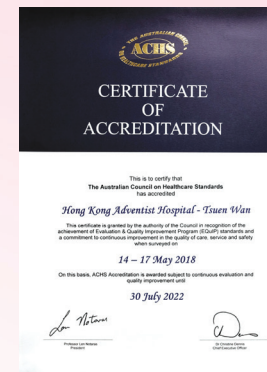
THE AUSTRALIAN COUNCIL ON HEALTHCARE STANDARDS
ACHS

CERTIFICATE OF ACCREDITATION

This is to certify that
The Australian Council on Healthcare Standards
has accredited

Hong Kong Adventist Hospital - Tsuen Wan

This certificate is granted by the authority of the Council in recognition of the achievement of Evaluation & Quality Improvement Program (EQuIP) standards and a commitment to continuous improvement in the quality of care, service and safety when surveyed on

14 – 17 May 2018

On this basis, ACHS Accreditation is awarded subject to continuous evaluation and quality improvement until

30 July 2022

Professor Len Notaras
President

Dr Christine Dennis
Chief Executive Officer